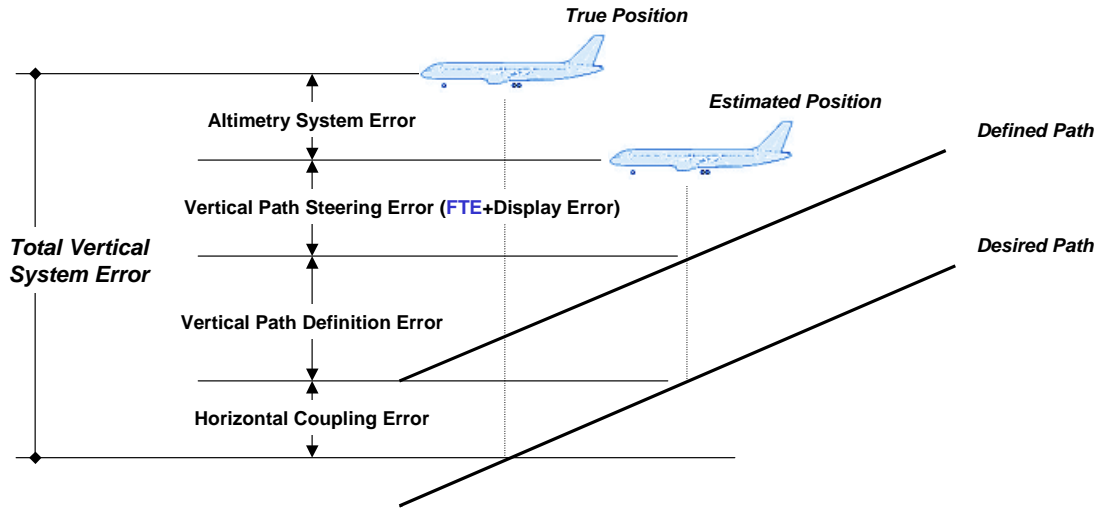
True Position

Estimated Position

Defined Path

Altimetry System Error

Vertical Path Steering Error (FTE+Display Error)

Total Vertical System Error

Desired Path

Vertical Path Definition Error

Horizontal Coupling Error